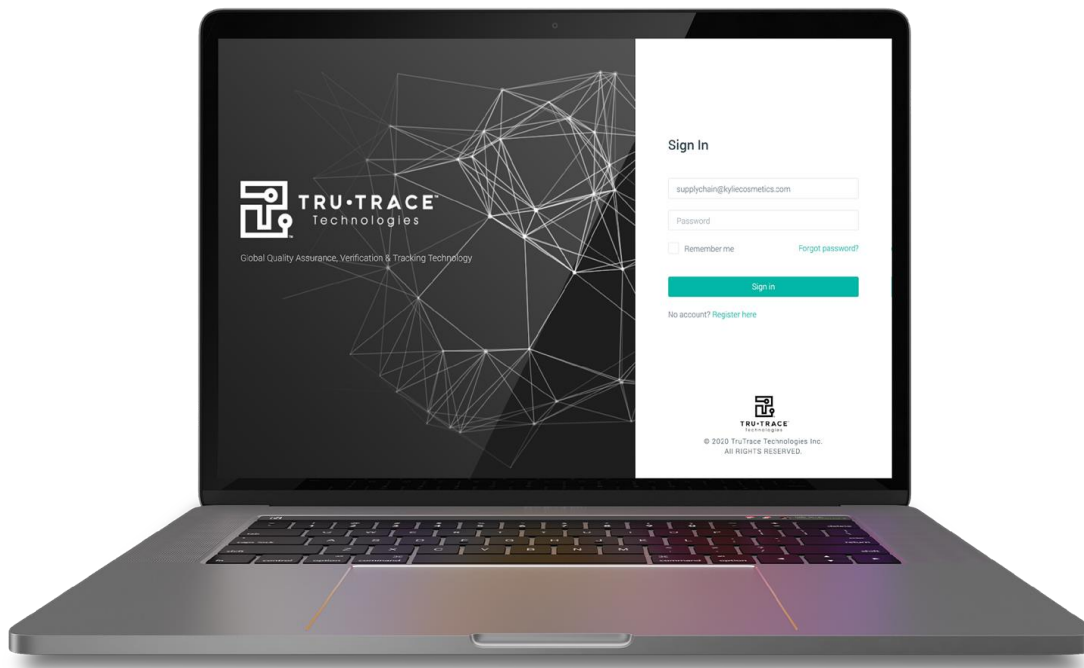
TRU·TRACE™
Technologies

Global Quality Assurance, Verification & Tracking Technology

Sign In

supplychain@kyliecosmetics.com

Password

Remember me

Forgot password?

Sign in

No account? Register here

TRU·TRACE
Technologies

© 2020 TruTrace Technologies Inc.
All RIGHTS RESERVED.